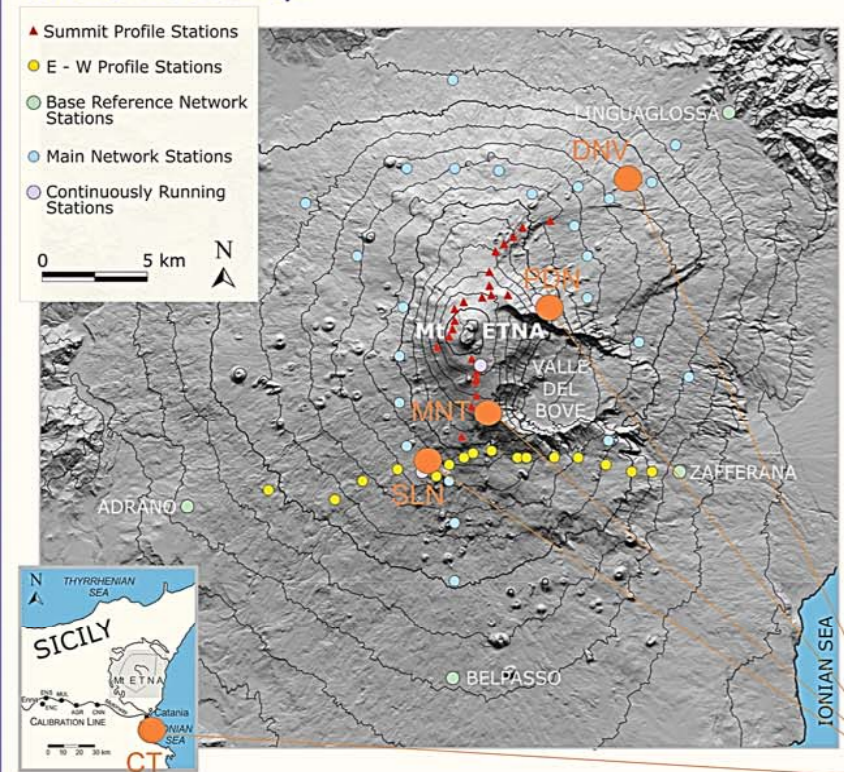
Summit Profile Stations
E - W Profile Stations
Base Reference Network Stations
Main Network Stations
Continuously Running Stations

N

0 5 km

LINGUAGLOSSA
DNV
PDN
Mt ETNA
VALLE DEL BOVE
MNT
SLN
ZAFFERANA
ADRANO
BELPASSO
IONIAN SEA

N
THYRRHENIAN SEA
SICILY
Mt ETNA
Enna
ENS
MIL
ENC
AGR
CNN
Catania
CALIBRATION LINE
IONIAN SEA
0 10 20 30 km
CT